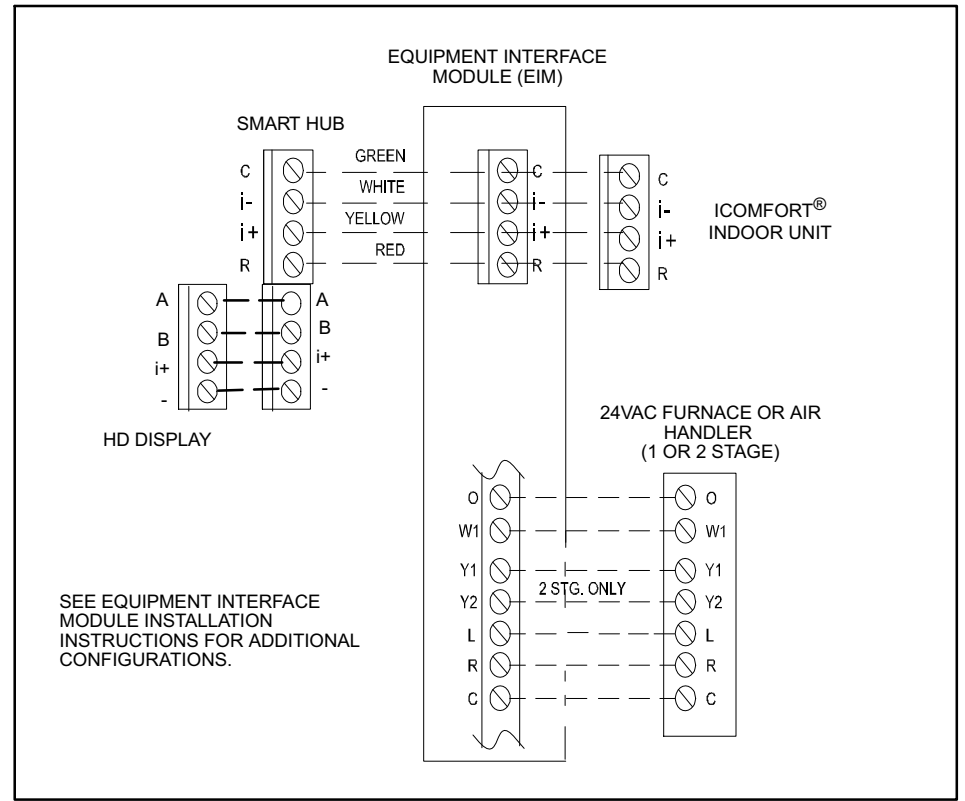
EQUIPMENT INTERFACE MODULE (EIM)

SMART HUB

C
i-
i+
R

GREEN
WHITE
YELLOW
RED

C
i-
i+
R

C
i-
i+
R

ICOMFORT$^{®}$ INDOOR UNIT

A
B
i+
-

A
B
i+
-

HD DISPLAY

24VAC FURNACE OR AIR HANDLER (1 OR 2 STAGE)

O
W1
Y1
Y2
L
R
C

2 STG. ONLY

O
W1
Y1
Y2
L
R
C

SEE EQUIPMENT INTERFACE MODULE INSTALLATION INSTRUCTIONS FOR ADDITIONAL CONFIGURATIONS.